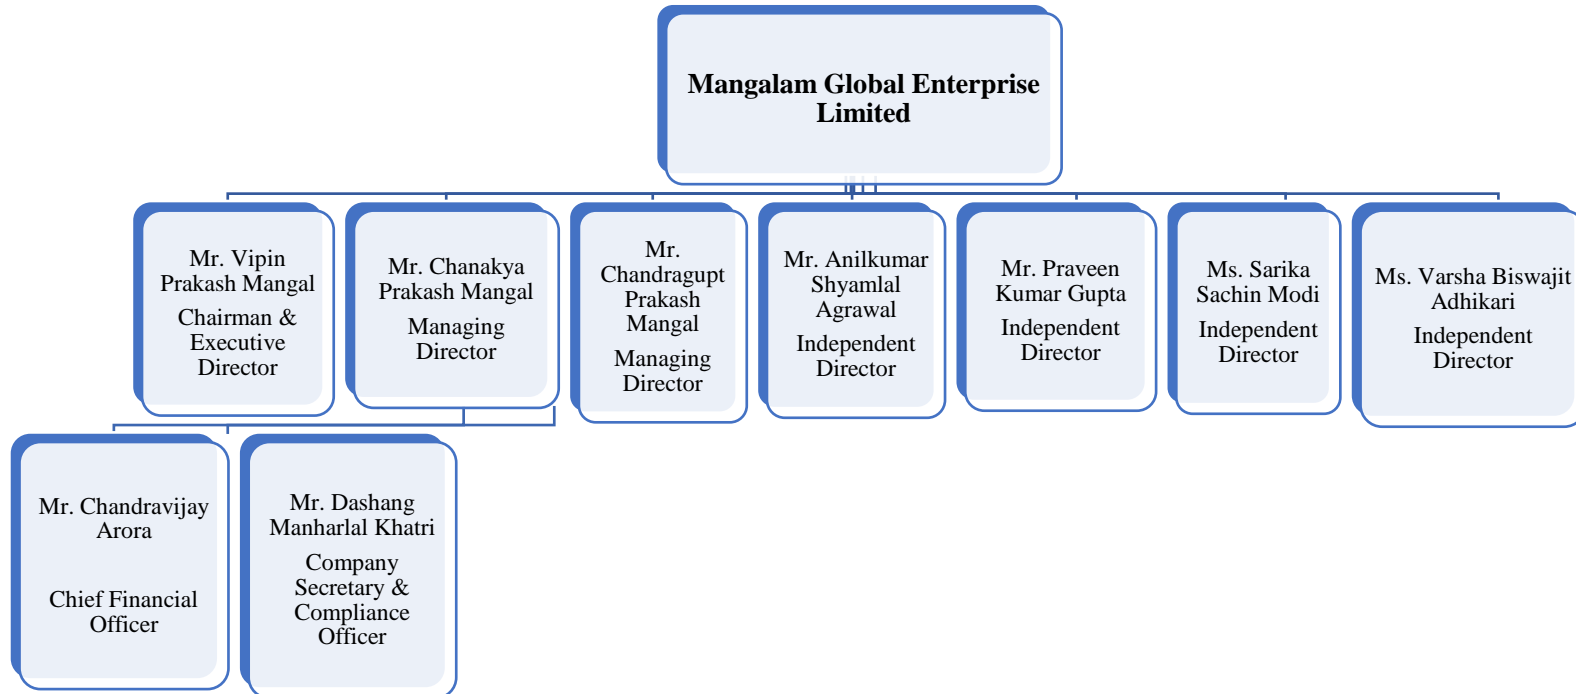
Mangalam Global Enterprise Limited

Mr. Vipin Prakash Mangal

Chairman & Executive Director

Mr. Chanakya Prakash Mangal

Managing Director

Mr. Chandragupt Prakash Mangal

Managing Director

Mr. Anilkumar Shyamlal Agrawal

Independent Director

Mr. Praveen Kumar Gupta

Independent Director

Ms. Sarika Sachin Modi

Independent Director

Ms. Varsha Biswajit Adhikari

Independent Director

Mr. Chandravijay Arora

Chief Financial Officer

Mr. Dashang Manharlal Khatri

Company Secretary & Compliance Officer